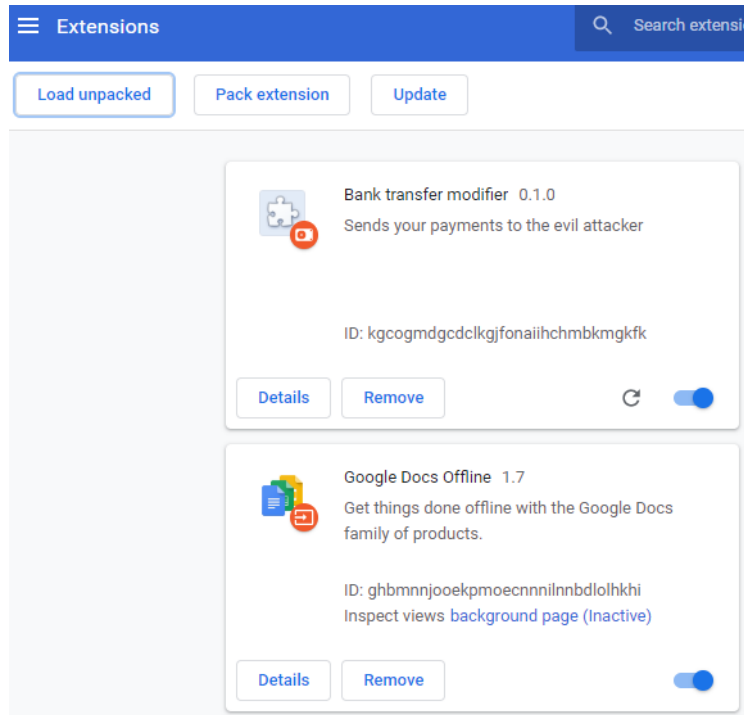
Extensions

Search extensi

Load unpacked

Pack extension

Update

Bank transfer modifier 0.1.0

Sends your payments to the evil attacker

ID: kgcogmdgcdclkgjfonaiihchmbkmgkfk

Details

Remove

Google Docs Offline 1.7

Get things done offline with the Google Docs family of products.

ID: ghbmnnjooekpmoecnnnilnnbdlolhkhi

Inspect views background page (Inactive)

Details

Remove